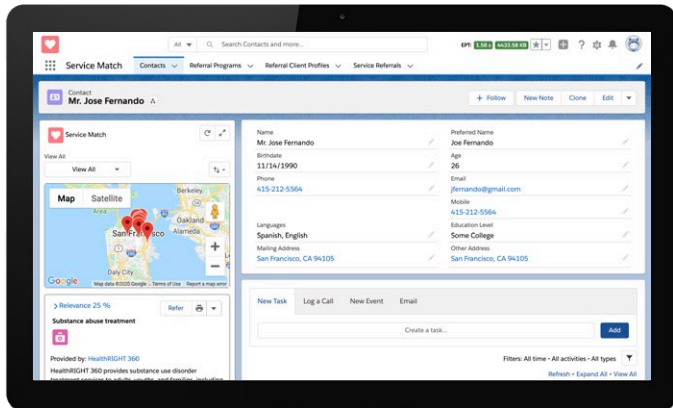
All Search Contacts and more...

EPT: 1.58 s 4433.58 KB

Service Match

Contacts

Referral Programs

Referral Client Profiles

Service Referrals

Contact
Mr. Jose Fernando

+ Follow
New Note
Clone
Edit

Service Match

View All

View All

Map
Satellite

Berkeley
Oakland
San Francisco
Alameda
Daly City

Google
Map data ©2020 Google
Terms of Use
Report a map error

> Relevance 25 %

Refer

Substance abuse treatment

Provided by: HealthRIGHT 360

HealthRIGHT 360 provides substance use disorder treatment services to adults, youths, and families, including

Name
Mr. Jose Fernando

Birthdate
11/14/1990

Phone
415-212-5564

Languages
Spanish, English

Mailing Address
San Francisco, CA 94105

Preferred Name
Joe Fernando

Age
26

Email
jfernando@gmail.com

Mobile
415-212-5564

Education Level
Some College

Other Address
San Francisco, CA 94105

New Task
Log a Call
New Event
Email

Create a task...

Add

Filters: All time • All activities • All types

Refresh • Expand All • View All